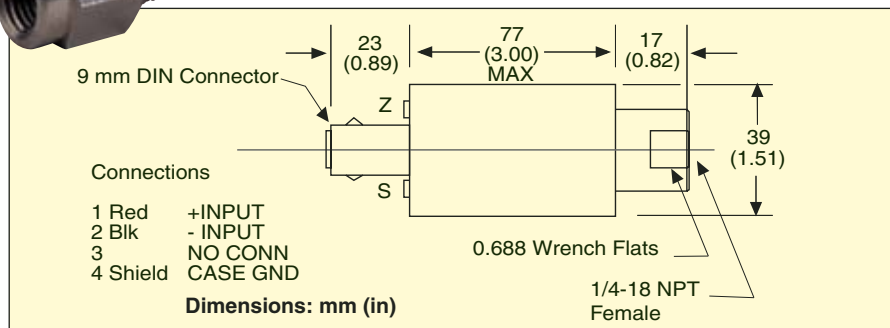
23
(0.89)

77
(3.00)
MAX

17
(0.82)

9 mm DIN Connector

Z

S

39
(1.51)

Connections

| | |
|---|---|
| 1 Red | +INPUT |
| 2 Blk | - INPUT |
| 3 | NO CONN |
| 4 Shield | CASE GND |

0.688 Wrench Flats

Dimensions: mm (in)

1/4-18 NPT
Female